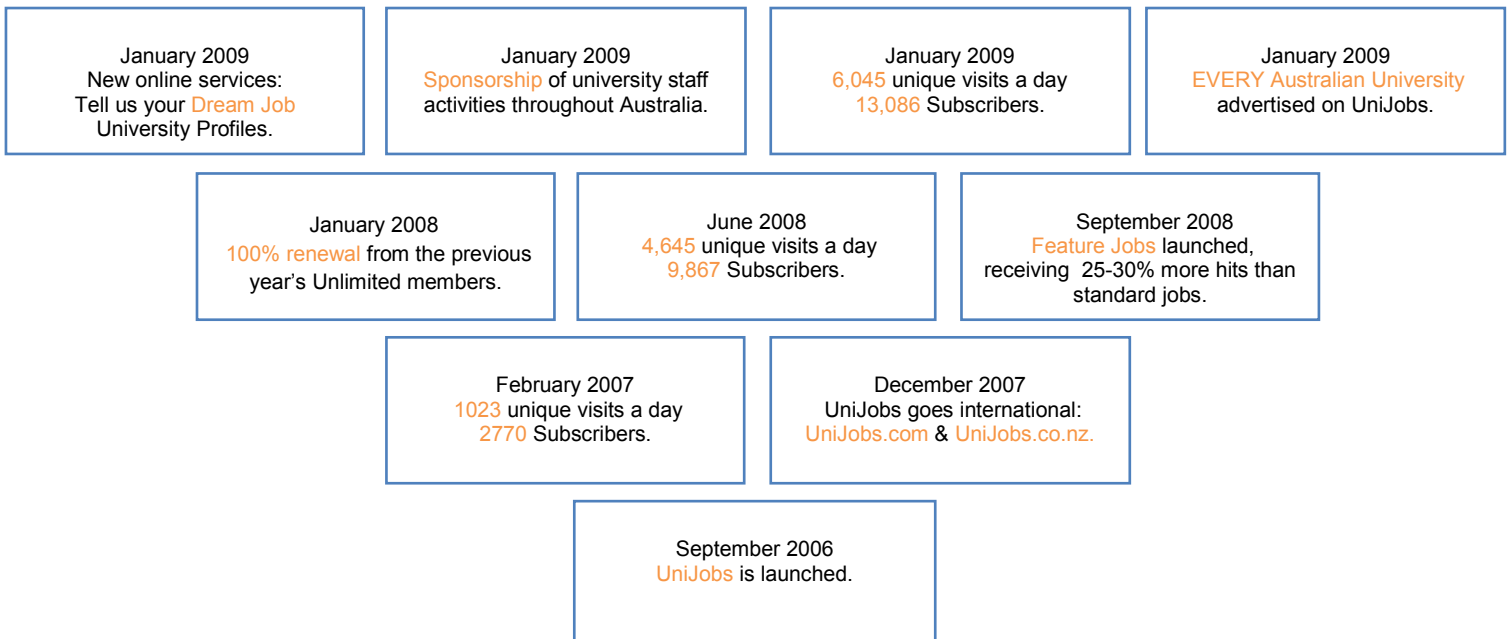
January 2009
New online services:
Tell us your Dream Job
University Profiles.

January 2009
Sponsorship of university staff activities throughout Australia.

January 2009
6,045 unique visits a day
13,086 Subscribers.

January 2009
EVERY Australian University advertised on UniJobs.

January 2008
100% renewal from the previous year's Unlimited members.

June 2008
4,645 unique visits a day
9,867 Subscribers.

September 2008
Feature Jobs launched, receiving 25-30% more hits than standard jobs.

February 2007
1023 unique visits a day
2770 Subscribers.

December 2007
UniJobs goes international:
UniJobs.com & UniJobs.co.nz.

September 2006
UniJobs is launched.